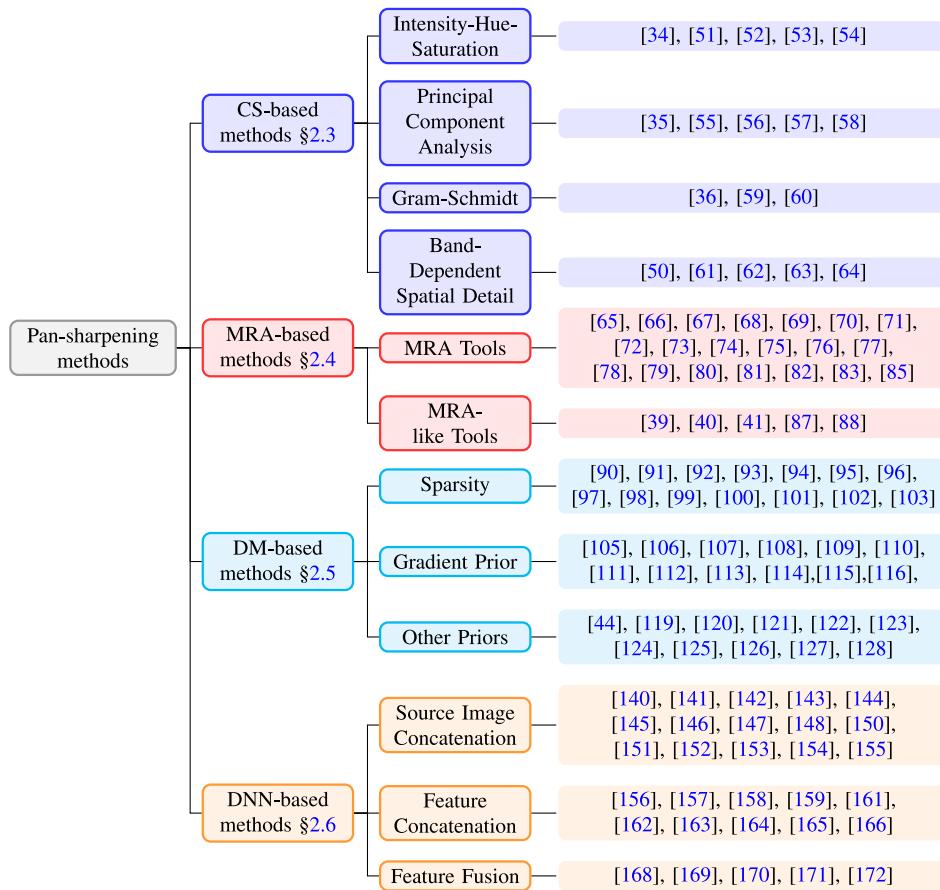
Pan-sharpening methods

CS-based methods §2.3

Intensity-Hue-Saturation
[34], [51], [52], [53], [54]

Principal Component Analysis
[35], [55], [56], [57], [58]

Gram-Schmidt
[36], [59], [60]

Band-Dependent Spatial Detail
[50], [61], [62], [63], [64]

MRA-based methods §2.4

MRA Tools
[65], [66], [67], [68], [69], [70], [71], [72], [73], [74], [75], [76], [77], [78], [79], [80], [81], [82], [83], [85]

MRA-like Tools
[39], [40], [41], [87], [88]

DM-based methods §2.5

Sparsity
[90], [91], [92], [93], [94], [95], [96], [97], [98], [99], [100], [101], [102], [103]

Gradient Prior
[105], [106], [107], [108], [109], [110], [111], [112], [113], [114],[115],[116],

Other Priors
[44], [119], [120], [121], [122], [123], [124], [125], [126], [127], [128]

DNN-based methods §2.6

Source Image Concatenation
[140], [141], [142], [143], [144], [145], [146], [147], [148], [150], [151], [152], [153], [154], [155]

Feature Concatenation
[156], [157], [158], [159], [161], [162], [163], [164], [165], [166]

Feature Fusion
[168], [169], [170], [171], [172]